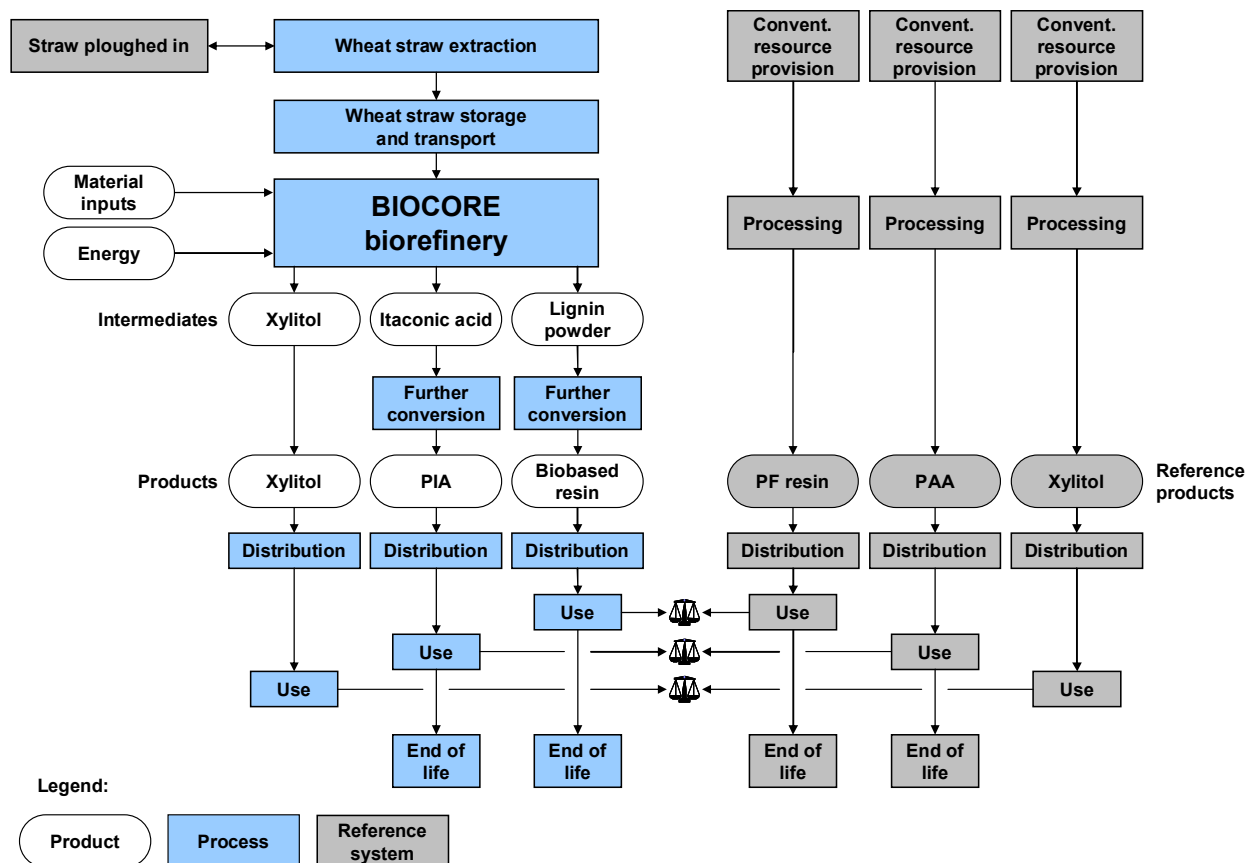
Straw ploughed in

Wheat straw extraction

Wheat straw storage and transport

Material inputs

Energy

BIOCORE biorefinery

Convent. resource provision

Convent. resource provision

Convent. resource provision

Processing

Processing

Processing

Intermediates

Xylitol

Itaconic acid

Lignin powder

Further conversion

Further conversion

Products

Xylitol

PIA

Biobased resin

PF resin

PAA

Xylitol

Reference products

Distribution

Distribution

Distribution

Distribution

Distribution

Distribution

Use

Use

Use

Use

Use

Use

End of life

End of life

End of life

End of life

Legend:

Product

Process

Reference system